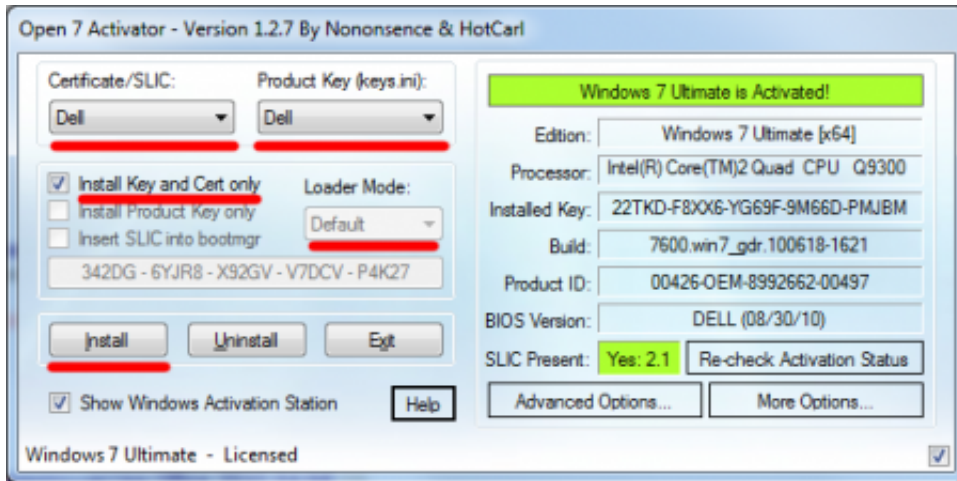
Open 7 Activator - Version 1.2.7 By Nononsence & HotCarl

Certificate/SLIC:
Dell
Product Key (keys.ini):
Dell

Install Key and Cert only
Install Product Key only
Insert SLIC into bootmgr
Loader Mode:
Default
342DG - 6YJR8 - X92GV - V7DCV - P4K27

Install
Uninstall
Exit

Show Windows Activation Station
Help

Windows 7 Ultimate is Activated!
Edition: Windows 7 Ultimate [x64]
Processor: Intel(R) Core(TM)2 Quad CPU Q9300
Installed Key: 22TKD-F8XX6-YG69F-9M66D-PMJBM
Build: 7600.win7_gdr.100618-1621
Product ID: 00426-OEM-8992662-00497
BIOS Version: DELL (08/30/10)
SLIC Present: Yes: 2.1
Re-check Activation Status
Advanced Options...
More Options...

Windows 7 Ultimate - Licensed